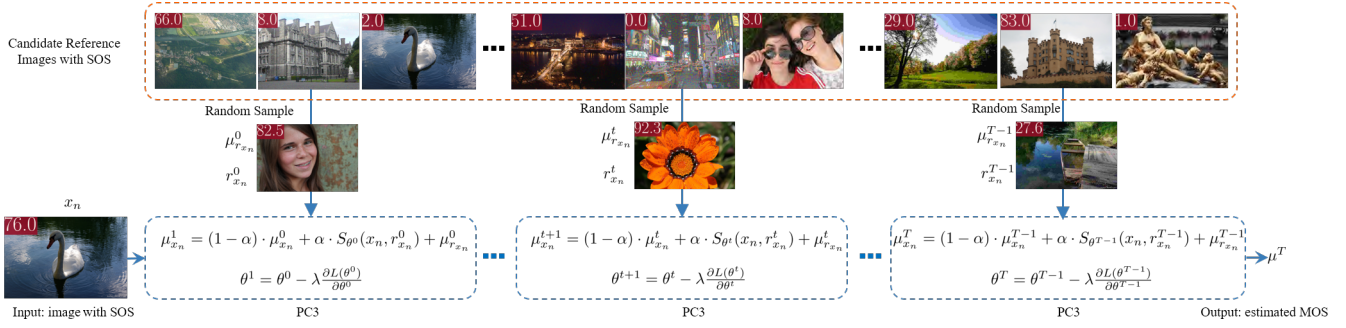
Candidate Reference Images with SOS

66.0 8.0 2.0 51.0 0.0 8.0 29.0 83.0 1.0

Random Sample

$\mu^0_{r_{x_n}}$ 82.5

$r^0_{x_n}$

Random Sample

$\mu^t_{r_{x_n}}$ 92.3

$r^t_{x_n}$

Random Sample

$\mu^{T-1}_{r_{x_n}}$ 27.6

$r^{T-1}_{x_n}$

$x_n$

76.0

$\mu^1_{x_n} = (1-\alpha)\cdot\mu^0_{x_n} + \alpha\cdot S_{\theta^0}(x_n, r^0_{x_n}) + \mu^0_{r_{x_n}}$

$\theta^1 = \theta^0 - \lambda\frac{\partial L(\theta^0)}{\partial\theta^0}$

$\mu^{t+1}_{x_n} = (1-\alpha)\cdot\mu^t_{x_n} + \alpha\cdot S_{\theta^t}(x_n, r^t_{x_n}) + \mu^t_{r_{x_n}}$

$\theta^{t+1} = \theta^t - \lambda\frac{\partial L(\theta^t)}{\partial\theta^t}$

$\mu^T_{x_n} = (1-\alpha)\cdot\mu^{T-1}_{x_n} + \alpha\cdot S_{\theta^{T-1}}(x_n, r^{T-1}_{x_n}) + \mu^{T-1}_{r_{x_n}}$

$\theta^T = \theta^{T-1} - \lambda\frac{\partial L(\theta^{T-1})}{\partial\theta^{T-1}}$

$\mu^T$

Input: image with SOS

PC3

PC3

PC3

Output: estimated MOS